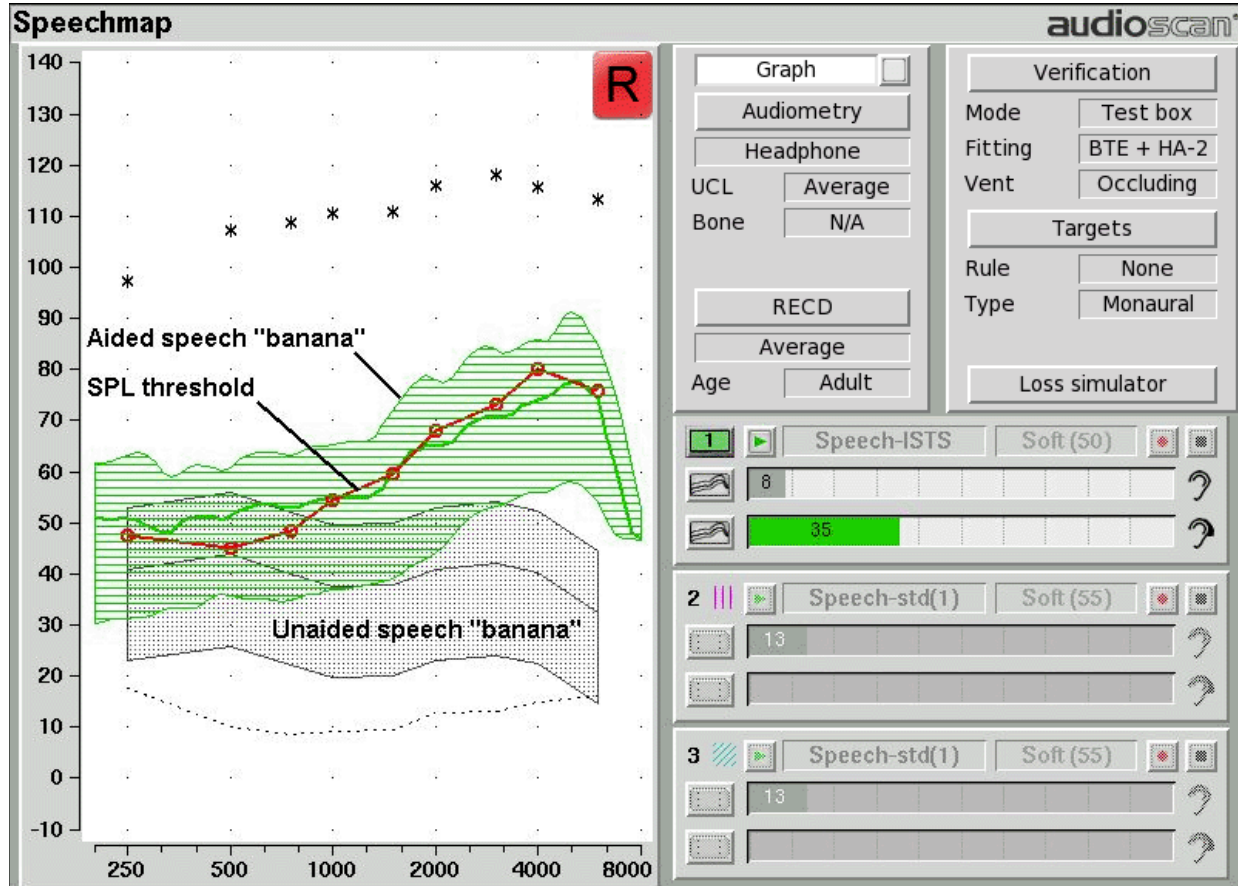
Speechmap

audioscan

140
130
120
110
100
90
80
70
60
50
40
30
20
10
0
-10

250 500 1000 2000 4000 8000

R

Aided speech "banana"

SPL threshold

Unaided speech "banana"

Graph

Audiometry

Headphone

UCL Average

Bone N/A

RECD

Average

Age Adult

Verification

Mode Test box

Fitting BTE + HA-2

Vent Occluding

Targets

Rule None

Type Monaural

Loss simulator

1 Speech-ISTS Soft (50)

8

35

2 Speech-std(1) Soft (55)

13

3 Speech-std(1) Soft (55)

13